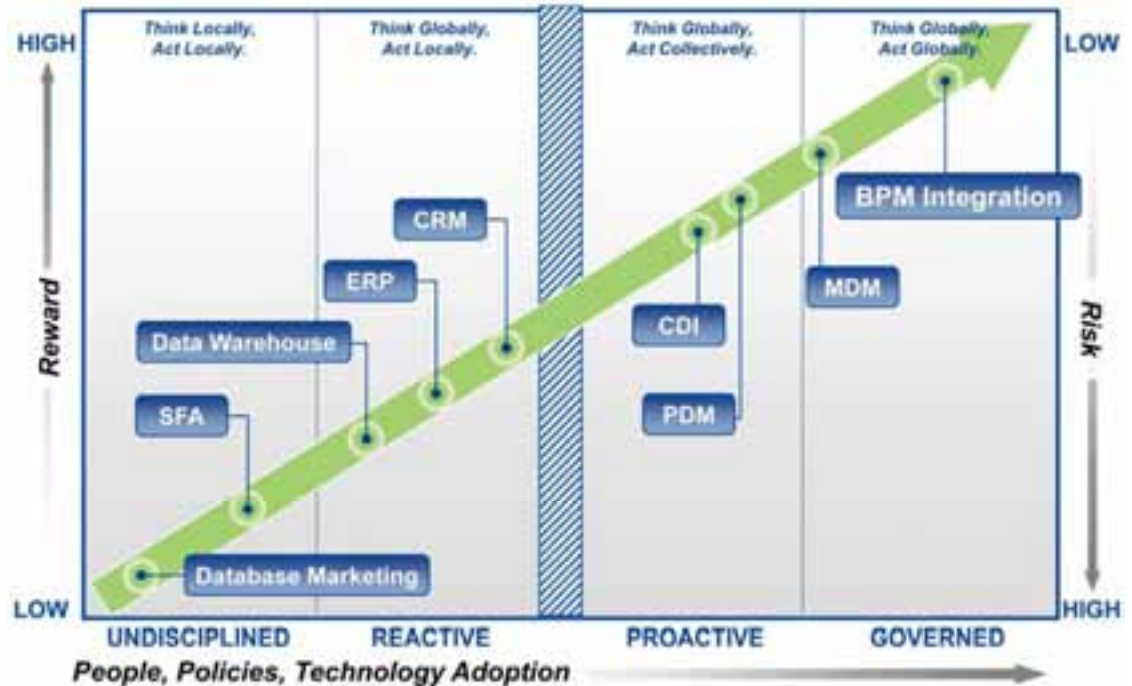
HIGH

Reward

LOW

Think Locally, Act Locally.

Think Globally, Act Locally.

Think Globally, Act Collectively.

Think Globally, Act Globally.

LOW

Risk

HIGH

CRM

ERP

Data Warehouse

SFA

Database Marketing

CDI

PDM

MDM

BPM Integration

UNDISCIPLINED

REACTIVE

PROACTIVE

GOVERNED

People, Policies, Technology Adoption